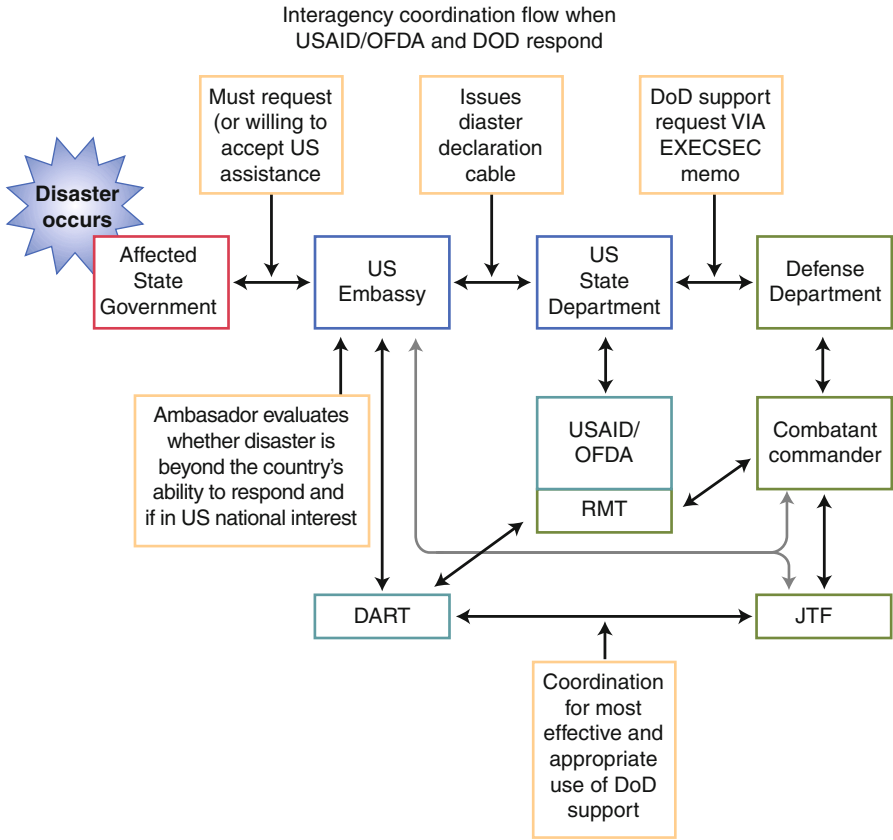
Interagency coordination flow when USAID/OFDA and DOD respond

Must request (or willing to accept US assistance

Issues diaster declaration cable

DoD support request VIA EXECSEC memo

Disaster occurs

Affected State Government

US Embassy

US State Department

Defense Department

Ambasador evaluates whether disaster is beyond the country's ability to respond and if in US national interest

USAID/ OFDA

RMT

Combatant commander

DART

JTF

Coordination for most effective and appropriate use of DoD support